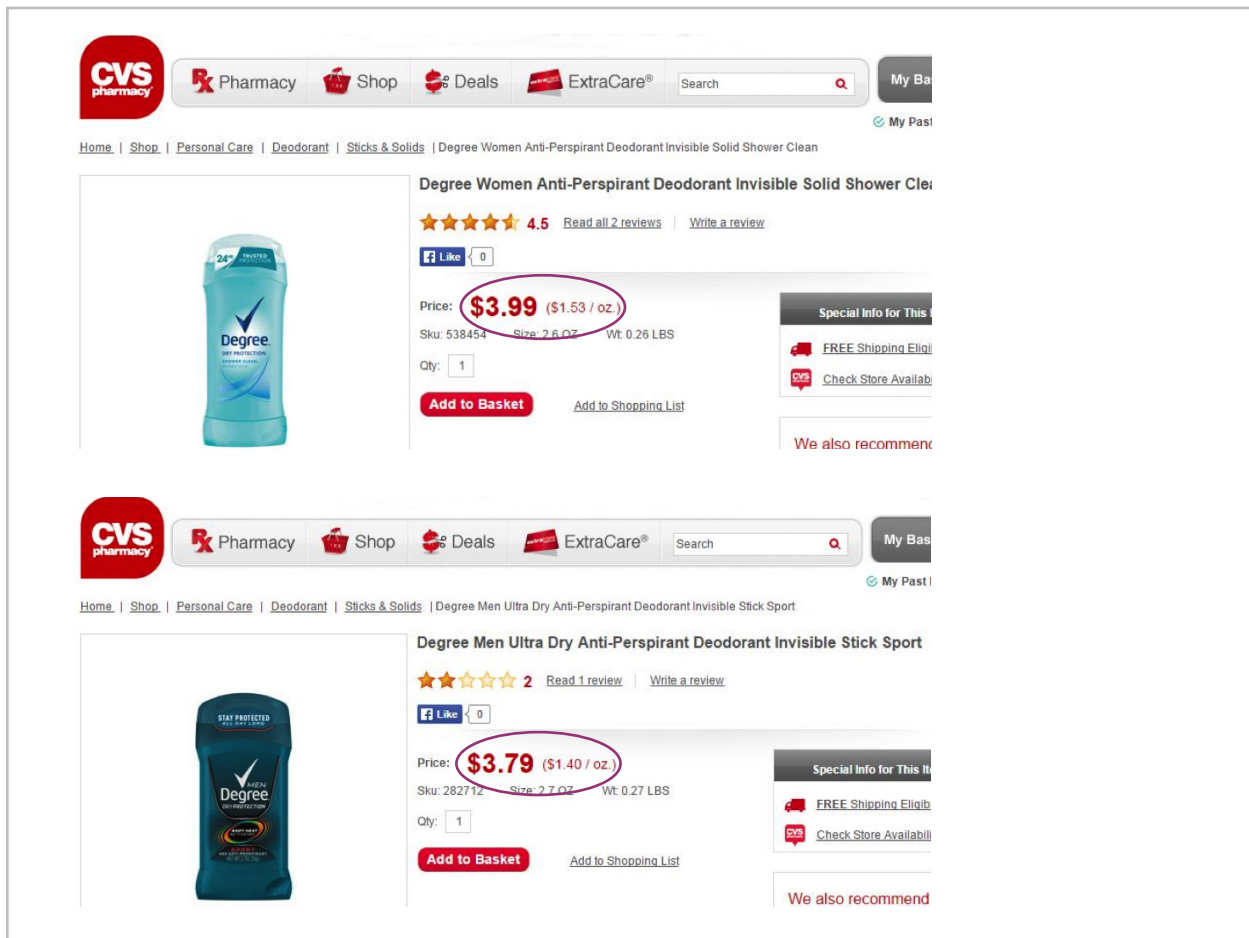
CVS pharmacy

Pharmacy | Shop | Deals | ExtraCare® | Search | My Ba

My Past

Home | Shop | Personal Care | Deodorant | Sticks & Solids | Degree Women Anti-Perspirant Deodorant Invisible Solid Shower Clean

24HR TRUSTED PROTECTION
Degree
DRY PROTECTION
SHOWER CLEAN

Degree Women Anti-Perspirant Deodorant Invisible Solid Shower Clea

4.5 Read all 2 reviews | Write a review

Like 0

Price: $3.99 ($1.53 / oz.)
Sku: 538454 Size: 2.6 OZ Wt: 0.26 LBS

Qty: 1

Add to Basket
Add to Shopping List

Special Info for This

FREE Shipping Eligi
Check Store Availabi

We also recommend

CVS pharmacy

Pharmacy | Shop | Deals | ExtraCare® | Search | My Bas

My Past

Home | Shop | Personal Care | Deodorant | Sticks & Solids | Degree Men Ultra Dry Anti-Perspirant Deodorant Invisible Stick Sport

STAY PROTECTED ALL DAY LONG
MEN
Degree
DRY PROTECTION
SPORT

Degree Men Ultra Dry Anti-Perspirant Deodorant Invisible Stick Sport

2 Read 1 review | Write a review

Like 0

Price: $3.79 ($1.40 / oz.)
Sku: 282712 Size: 2.7 OZ Wt: 0.27 LBS

Qty: 1

Add to Basket
Add to Shopping List

Special Info for This It

FREE Shipping Eligib
Check Store Availabi

We also recommend